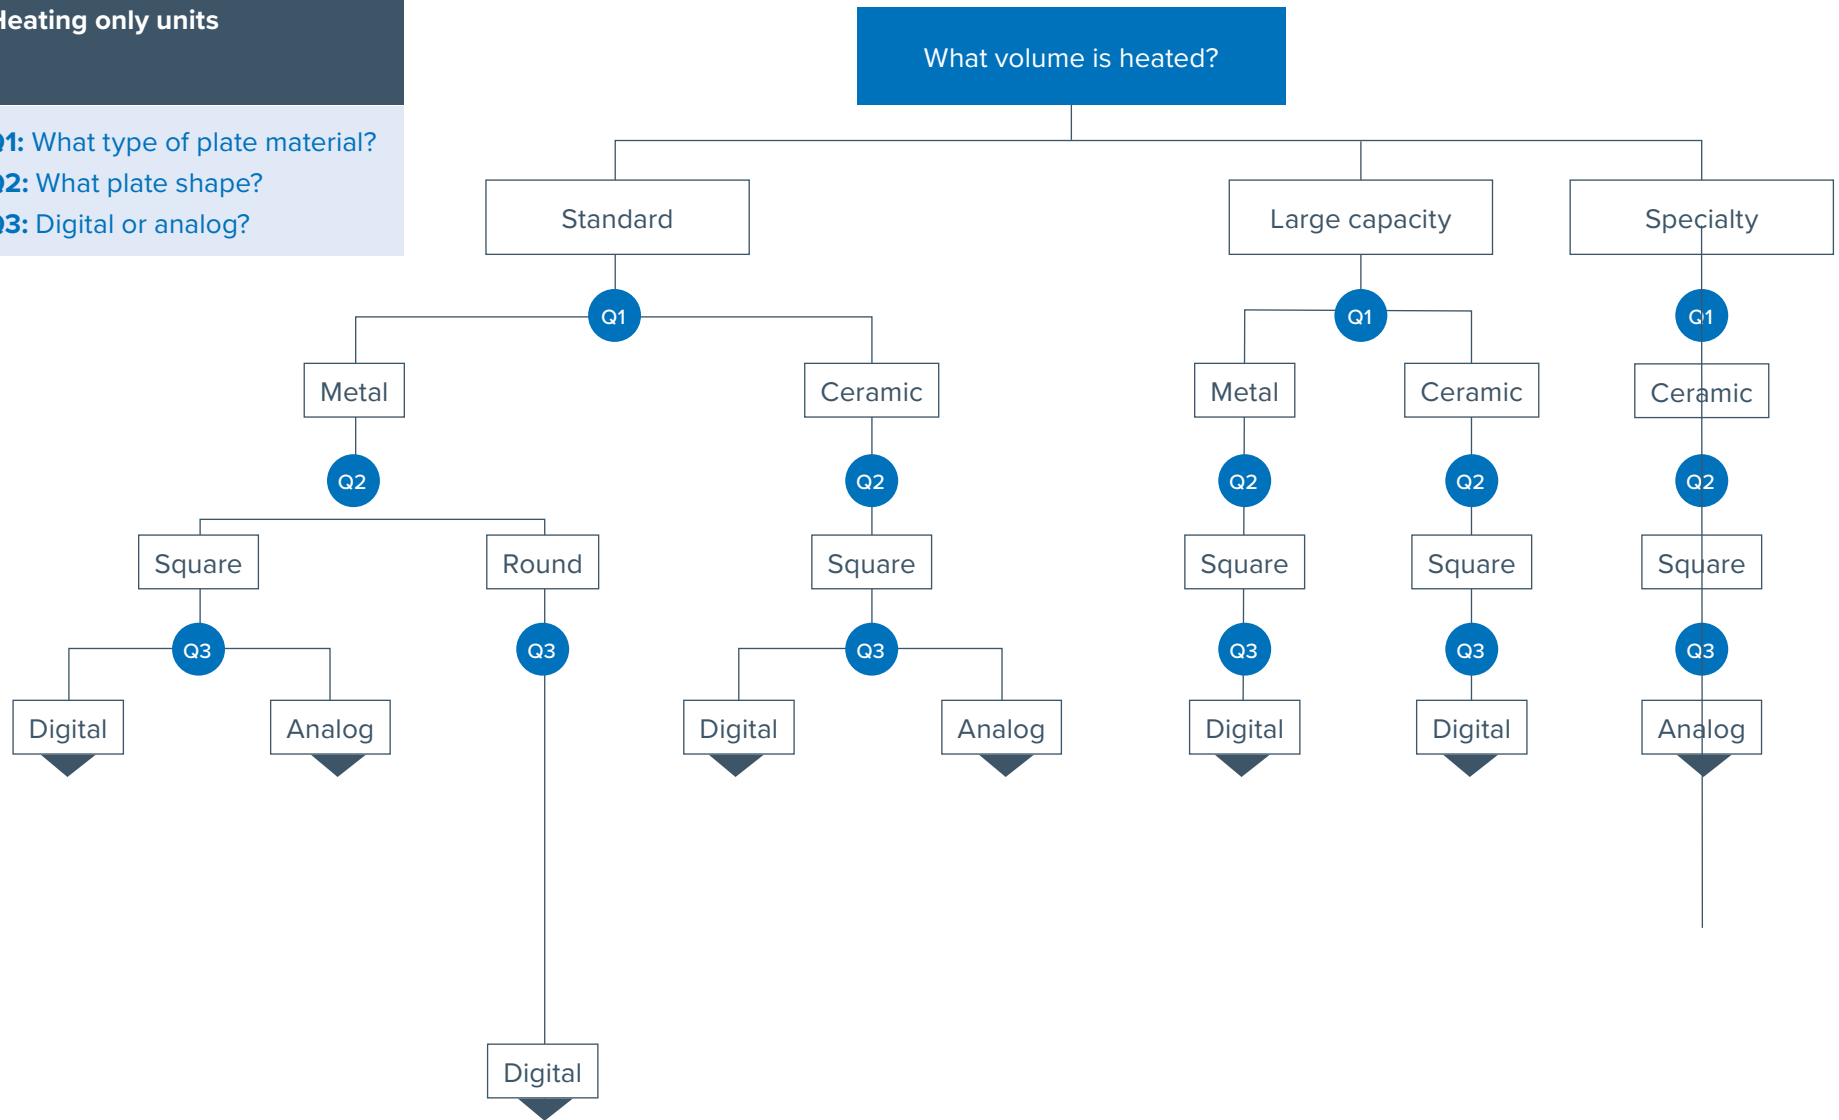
leating only units

Q1: What type of plate material?
Q2: What plate shape?
Q3: Digital or analog?

What volume is heated?

Standard

Large capacity

Specialty

Q1

Metal

Ceramic

Q2

Square

Round

Q3

Digital

Analog

Q3

Digital

Q2

Square

Q3

Digital

Analog

Q1

Metal

Ceramic

Q2

Square

Q3

Digital

Q2

Square

Q3

Digital

Q1

Ceramic

Q2

Square

Q3

Analog